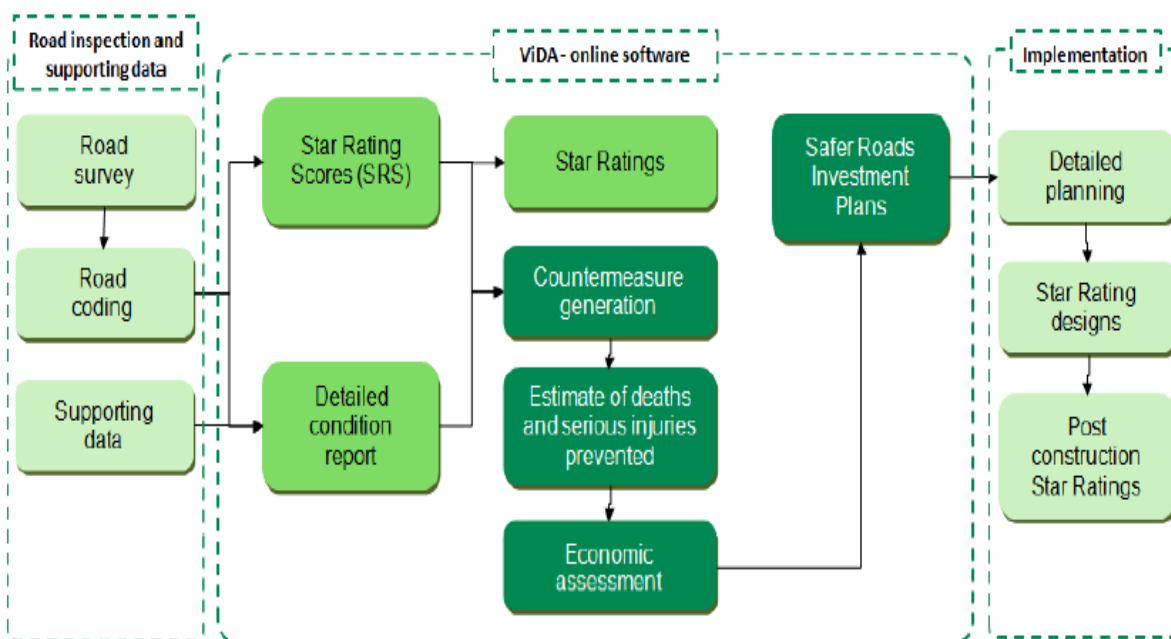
Road inspection and supporting data

Road survey

Road coding

Supporting data

ViDA - online software

Star Rating Scores (SRS)

Detailed condition report

Star Ratings

Countermeasure generation

Estimate of deaths and serious injuries prevented

Economic assessment

Safer Roads Investment Plans

Implementation

Detailed planning

Star Rating designs

Post construction Star Ratings